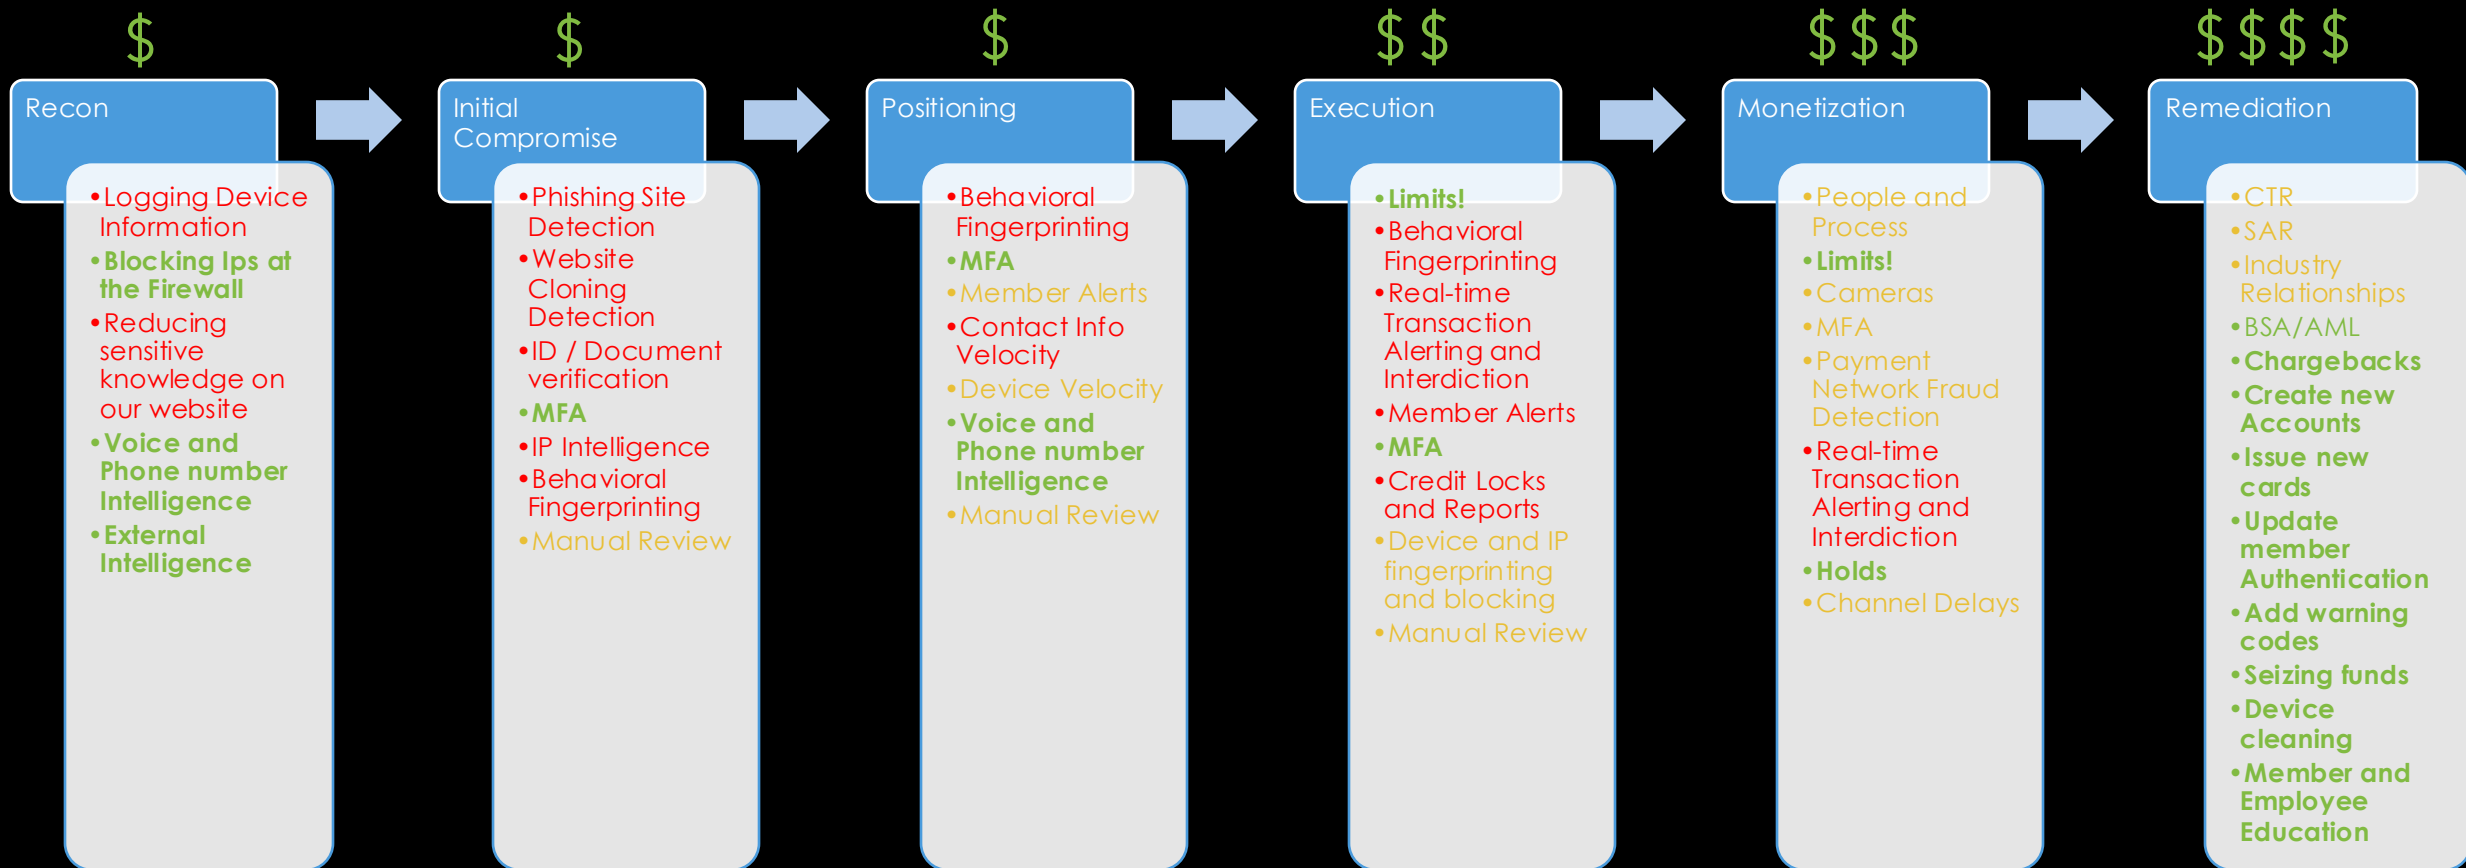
$

Recon

- Logging Device Information
- Blocking Ips at the Firewall
- Reducing sensitive knowledge on our website
- Voice and Phone number Intelligence
- External Intelligence

$

Initial Compromise

- Phishing Site Detection
- Website Cloning Detection
- ID / Document verification
- MFA
- IP Intelligence
- Behavioral Fingerprinting
- Manual Review

$

Positioning

- Behavioral Fingerprinting
- MFA
- Member Alerts
- Contact Info Velocity
- Device Velocity
- Voice and Phone number Intelligence
- Manual Review

$ $

Execution

- Limits!
- Behavioral Fingerprinting
- Real-time Transaction Alerting and Interdiction
- Member Alerts
- MFA
- Credit Locks and Reports
- Device and IP fingerprinting and blocking
- Manual Review

$ $ $

Monetization

- People and Process
- Limits!
- Cameras
- MFA
- Payment Network Fraud Detection
- Real-time Transaction Alerting and Interdiction
- Holds
- Channel Delays

$ $ $ $

Remediation

- CTR
- SAR
- Industry Relationships
- BSA/AML
- Chargebacks
- Create new Accounts
- Issue new cards
- Update member Authentication
- Add warning codes
- Seizing funds
- Device cleaning
- Member and Employee Education